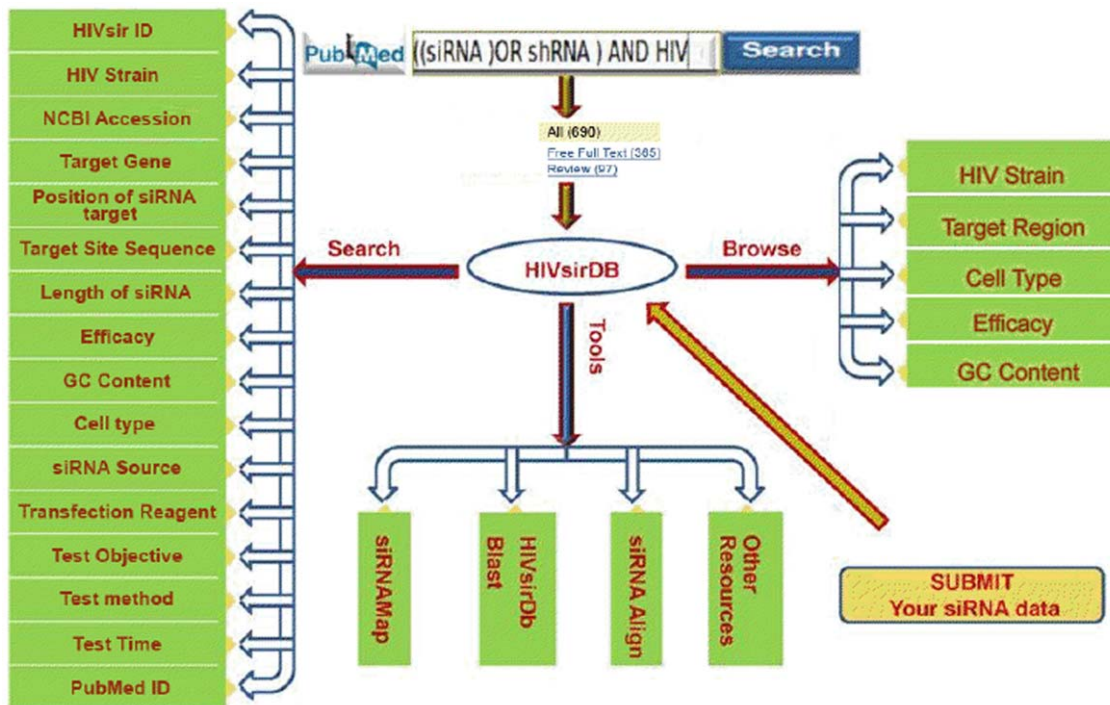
HIVsir ID
HIV Strain
NCBI Accession
Target Gene
Position of siRNA target
Target Site Sequence
Length of siRNA
Efficacy
GC Content
Cell type
siRNA Source
Transfection Reagent
Test Objective
Test method
Test Time
PubMed ID

PubMed ((siRNA )OR shRNA ) AND HIV Search

All (690)
Free Full Text (385)
Review (97)

Search
HIVsirDB
Browse
Tools

HIV Strain
Target Region
Cell Type
Efficacy
GC Content

siRNAMap
HIVsirDb Blast
siRNA Align
Other Resources

SUBMIT
Your siRNA data